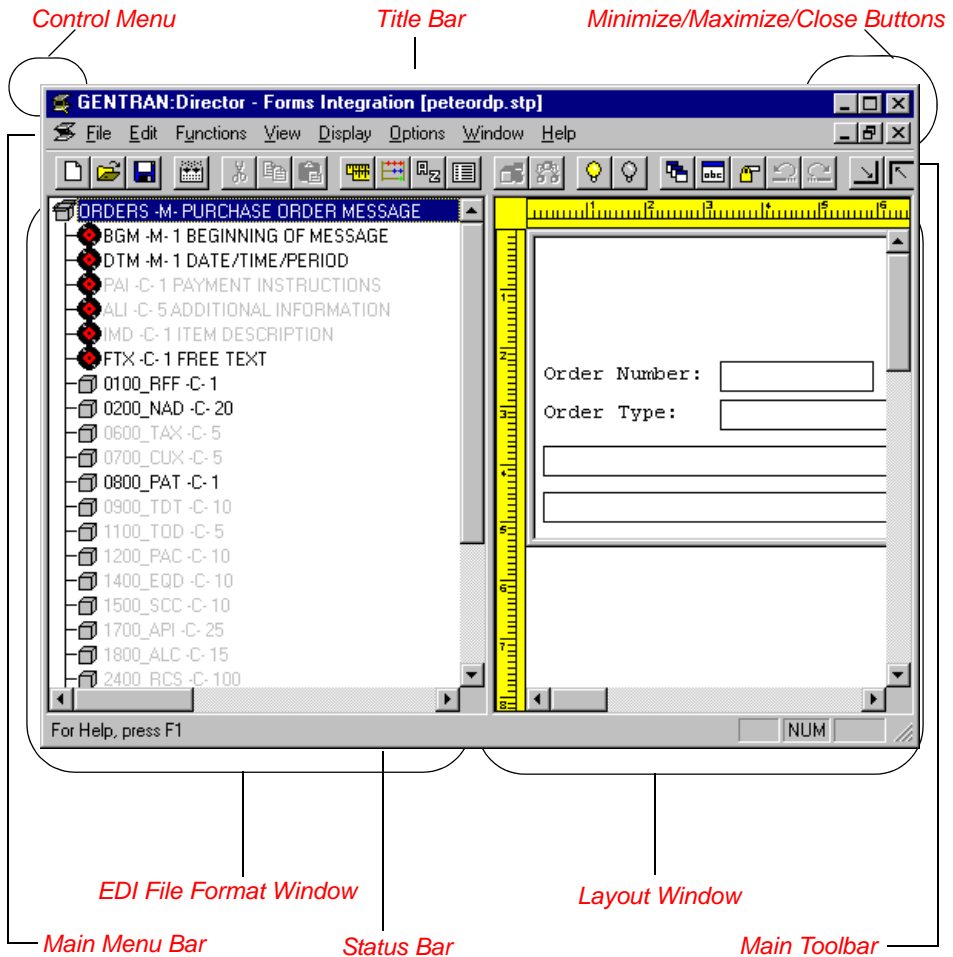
Control Menu
Title Bar
Minimize/Maximize/Close Buttons

GENTRAN:Director - Forms Integration [peteordp.stp]

File Edit Functions View Display Options Window Help

ORDERS -M- PURCHASE ORDER MESSAGE
BGM -M- 1 BEGINNING OF MESSAGE
DTM -M- 1 DATE/TIME/PERIOD
PAI -C- 1 PAYMENT INSTRUCTIONS
ALI -C- 5 ADDITIONAL INFORMATION
IMD -C- 1 ITEM DESCRIPTION
FTX -C- 1 FREE TEXT
0100_RFF -C- 1
0200_NAD -C- 20
0600_TAX -C- 5
0700_CUX -C- 5
0800_PAT -C- 1
0900_TDT -C- 10
1100_TOD -C- 5
1200_PAC -C- 10
1400_EQD -C- 10
1500_SCC -C- 10
1700_API -C- 25
1800_ALC -C- 15
2400_RCS -C- 100

1 2 3 4 5 6
1 2 3 4 5 6 7 8

Order Number:
Order Type:

For Help, press F1
NUM

EDI File Format Window
Layout Window
Main Menu Bar
Status Bar
Main Toolbar